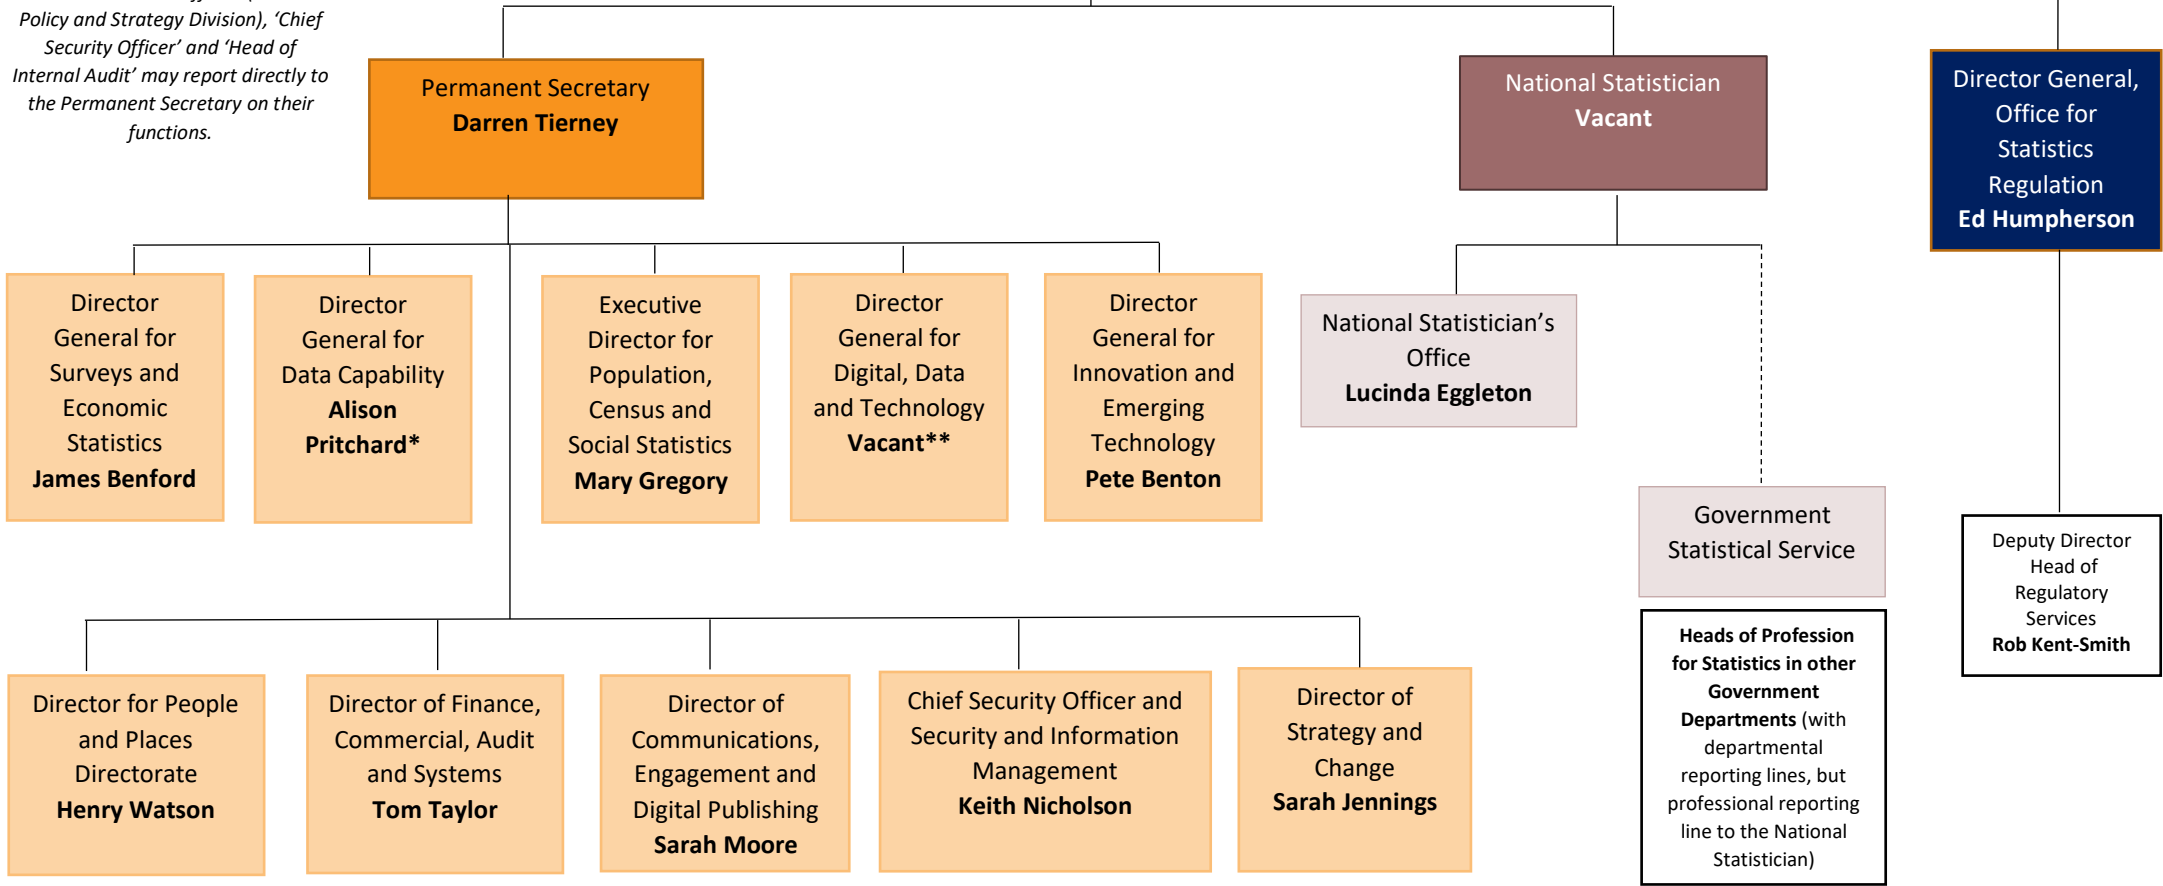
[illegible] Policy and Strategy Division), 'Chief Security Officer' and 'Head of Internal Audit' may report directly to the Permanent Secretary on their functions.

Permanent Secretary
**Darren Tierney**

National Statistician
**Vacant**

Director General, Office for Statistics Regulation
**Ed Humpherson**

Director General for Surveys and Economic Statistics
**James Benford**

Director General for Data Capability
**Alison Pritchard***

Executive Director for Population, Census and Social Statistics
**Mary Gregory**

Director General for Digital, Data and Technology
**Vacant****

Director General for Innovation and Emerging Technology
**Pete Benton**

National Statistician's Office
**Lucinda Eggleton**

Government Statistical Service

**Heads of Profession for Statistics in other Government Departments** (with departmental reporting lines, but professional reporting line to the National Statistician)

Deputy Director Head of Regulatory Services
**Rob Kent-Smith**

Director for People and Places Directorate
**Henry Watson**

Director of Finance, Commercial, Audit and Systems
**Tom Taylor**

Director of Communications, Engagement and Digital Publishing
**Sarah Moore**

Chief Security Officer and Security and Information Management
**Keith Nicholson**

Director of Strategy and Change
**Sarah Jennings**